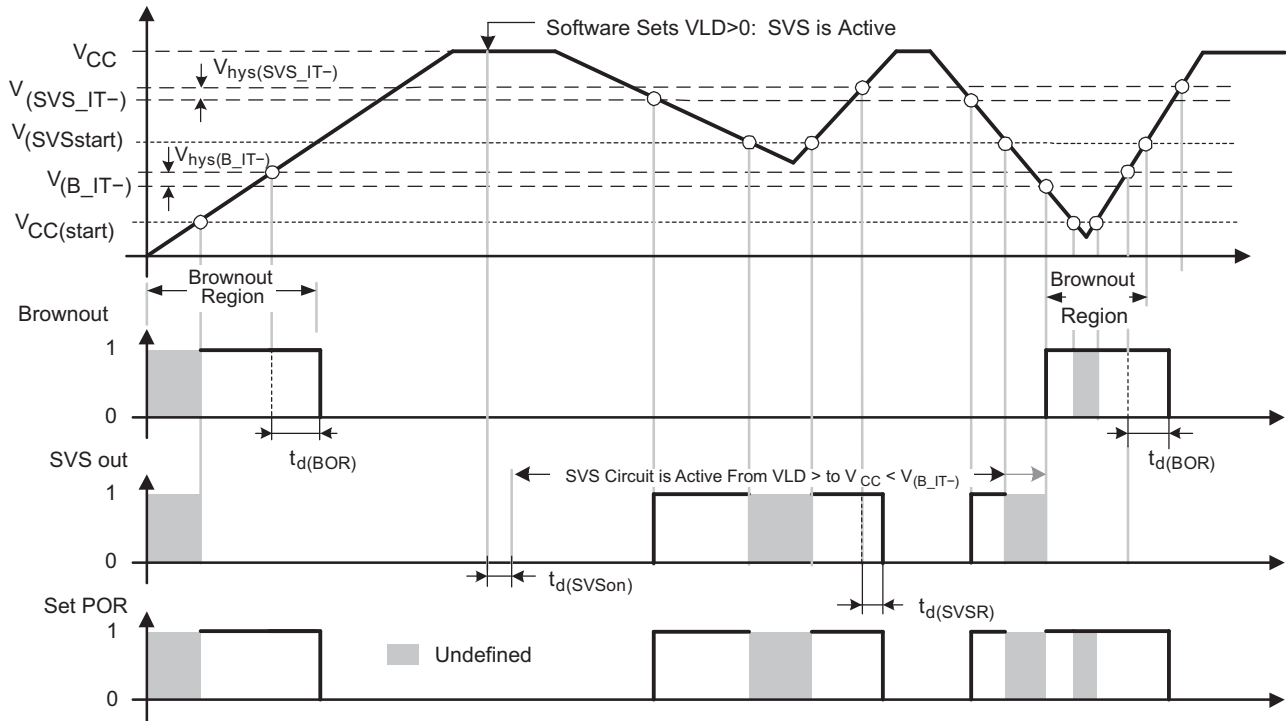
Software Sets VLD>0: SVS is Active

$V_{CC}$

$V_{hys(SVS\_IT-)}$

$V_{(SVS\_IT-)}$

$V_{(SVSstart)}$

$V_{hys(B\_IT-)}$

$V_{(B\_IT-)}$

$V_{CC(start)}$

Brownout Region

Brownout Region

Brownout

1

0

$t_{d(BOR)}$

$t_{d(BOR)}$

SVS out

SVS Circuit is Active From VLD > to $V_{CC}$ < $V_{(B\_IT-)}$

1

0

$t_{d(SVSon)}$

$t_{d(SVSR)}$

Set POR

1

Undefined

0